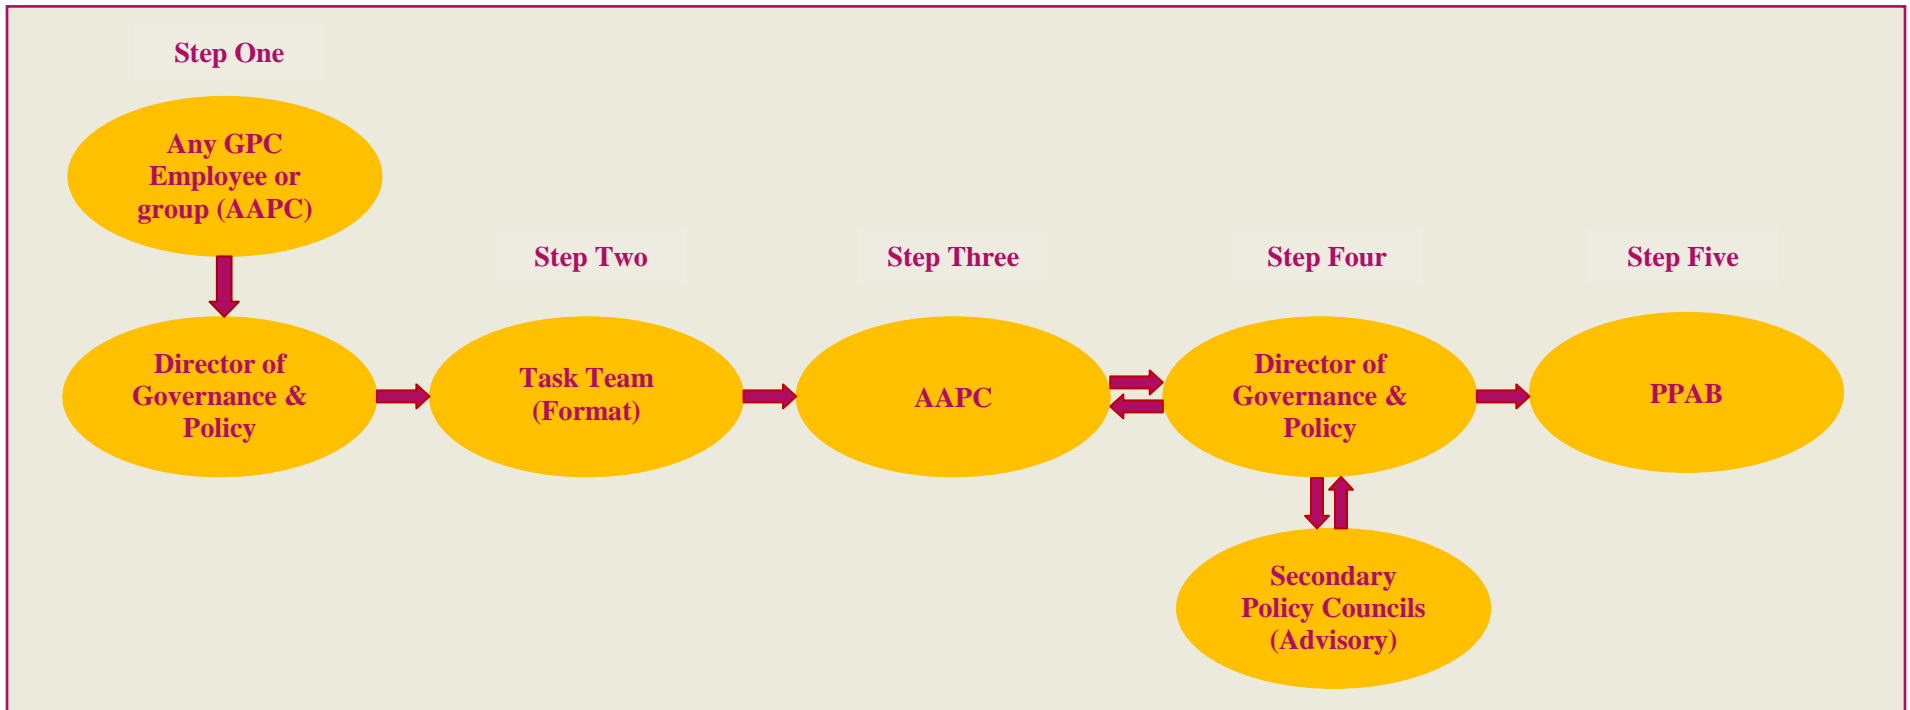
Step One

Any GPC Employee or group (AAPC)

Director of Governance & Policy

Step Two

Task Team (Format)

Step Three

AAPC

Step Four

Director of Governance & Policy

Secondary Policy Councils (Advisory)

Step Five

PPAB